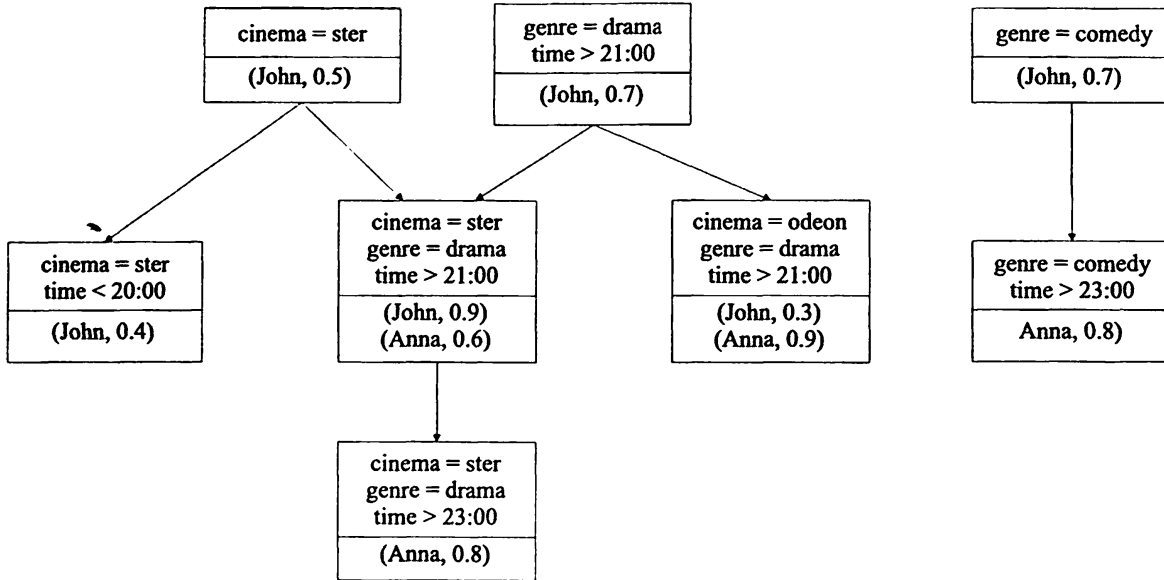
cinema = ster
(John, 0.5)

genre = drama
time > 21:00
(John, 0.7)

genre = comedy
(John, 0.7)

cinema = ster
time < 20:00
(John, 0.4)

cinema = ster
genre = drama
time > 21:00
(John, 0.9)
(Anna, 0.6)

cinema = odeon
genre = drama
time > 21:00
(John, 0.3)
(Anna, 0.9)

genre = comedy
time > 23:00
Anna, 0.8)

cinema = ster
genre = drama
time > 23:00
(Anna, 0.8)